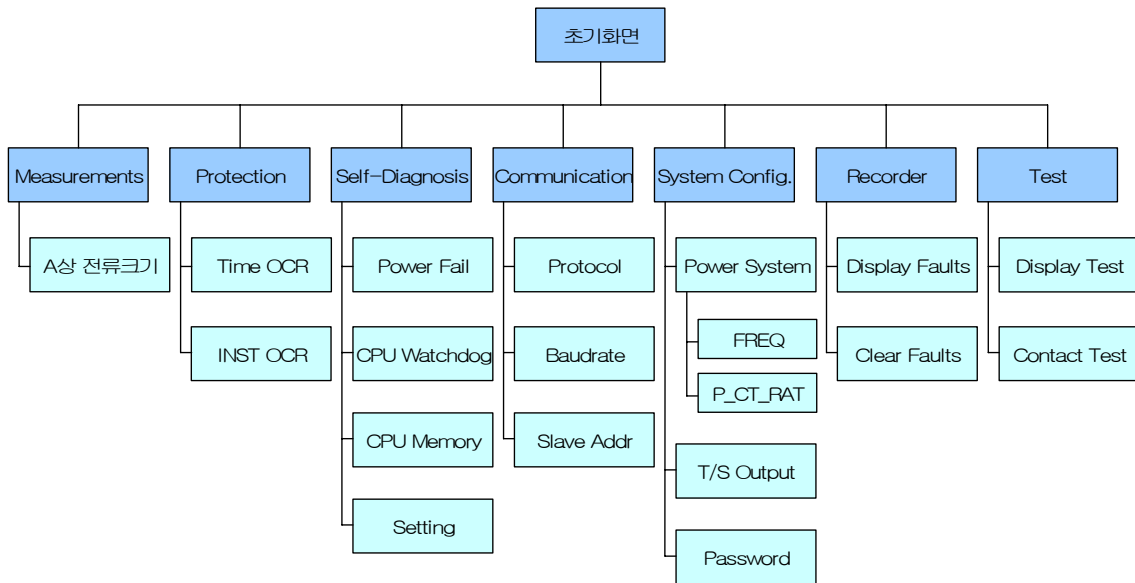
초기화면

Measurements
A상 전류크기

Protection
Time OCR
INST OCR

Self-Diagnosis
Power Fail
CPU Watchdog
CPU Memory
Setting

Communication
Protocol
Baudrate
Slave Addr

System Config.
Power System
FREQ
P_CT_RAT
T/S Output
Password

Recorder
Display Faults
Clear Faults

Test
Display Test
Contact Test